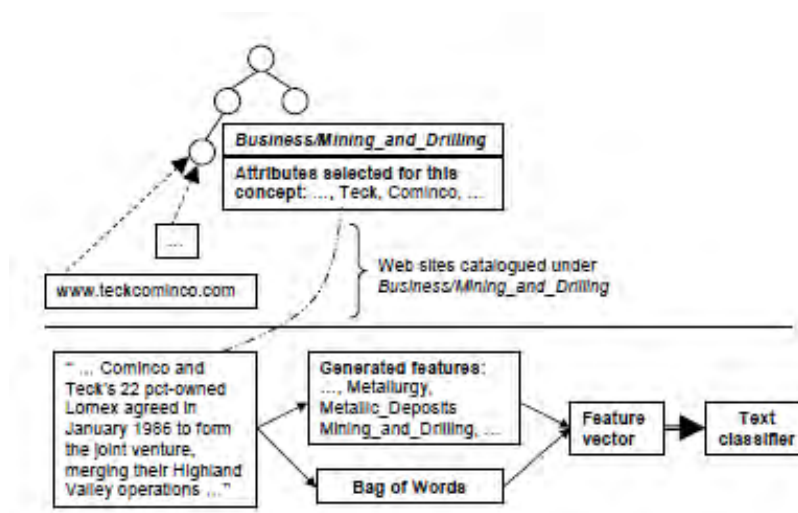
Business/Mining_and_Drilling

Attributes selected for this concept: ..., Teck, Cominco, ...

...

www.teckcominco.com

Web sites catalogued under Business/Mining_and_Drilling

"... Cominco and Teck's 22 pct-owned Lornex agreed in January 1986 to form the joint venture, merging their Highland Valley operations ..."

Generated features: ..., Metallurgy, Metallic_Deposits Mining_and_Drilling, ...

Bag of Words

Feature vector

Text classifier